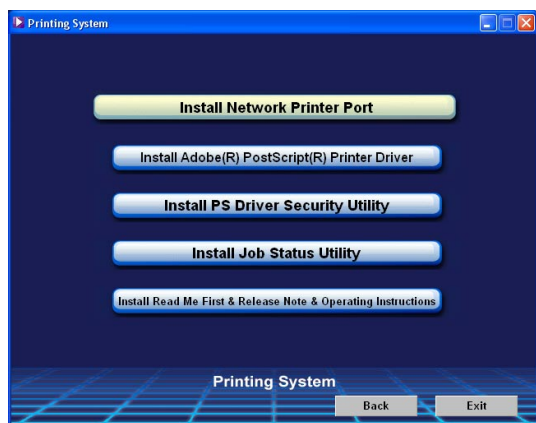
Printing System

Install Network Printer Port

Install Adobe(R) PostScript(R) Printer Driver

Install PS Driver Security Utility

Install Job Status Utility

Install Read Me First & Release Note & Operating Instructions

Printing System

Back

Exit